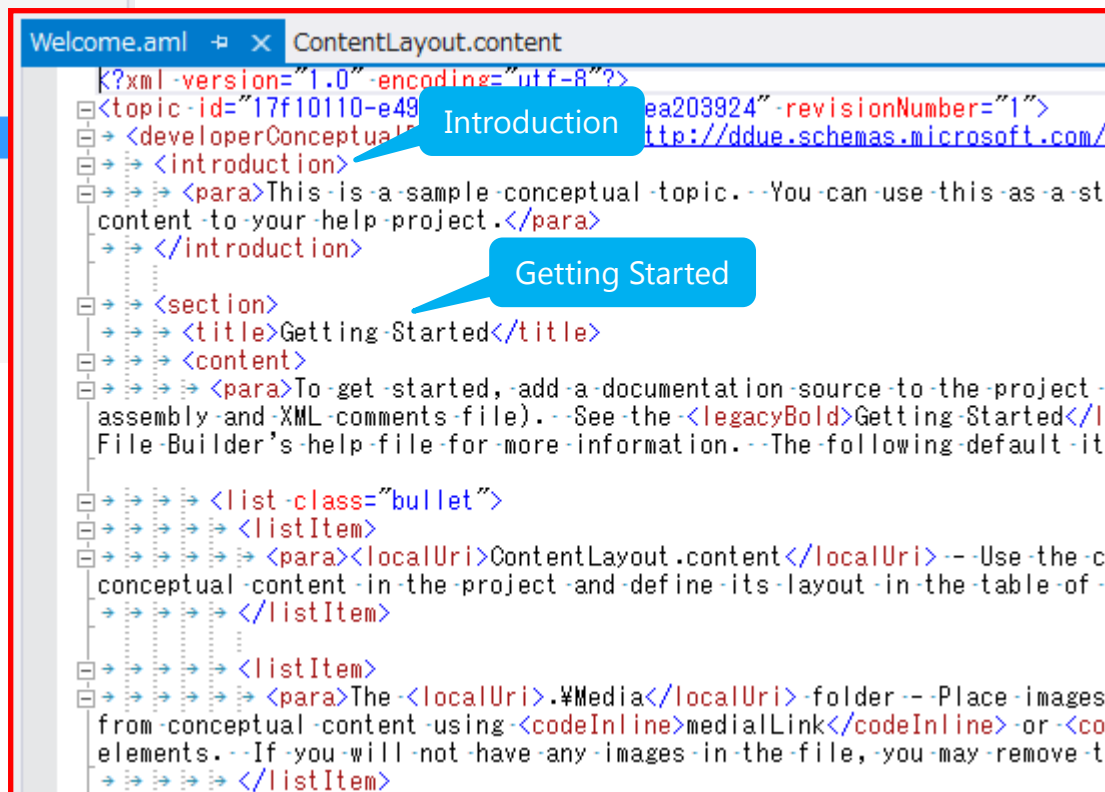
Welcome.aml ⊣ ✕ ContentLayout.content

<?xml version="1.0" encoding="utf-8"?>
<topic id="17f10110-e49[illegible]ea203924" revisionNumber="1">
<developerConceptual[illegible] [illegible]ttp://ddue.schemas.microsoft.com/
<introduction>
<para>This is a sample conceptual topic. You can use this as a st
content to your help project.</para>
</introduction>

<section>
<title>Getting Started</title>
<content>
<para>To get started, add a documentation source to the project
assembly and XML comments file). See the <legacyBold>Getting Started</l
File Builder's help file for more information. The following default it

<list class="bullet">
<listItem>
<para><localUri>ContentLayout.content</localUri> - Use the c
conceptual content in the project and define its layout in the table of
</listItem>

<listItem>
<para>The <localUri>.¥Media</localUri> folder - Place images
from conceptual content using <codeInline>medialLink</codeInline> or <co
elements. If you will not have any images in the file, you may remove t
</listItem>

Introduction

Getting Started